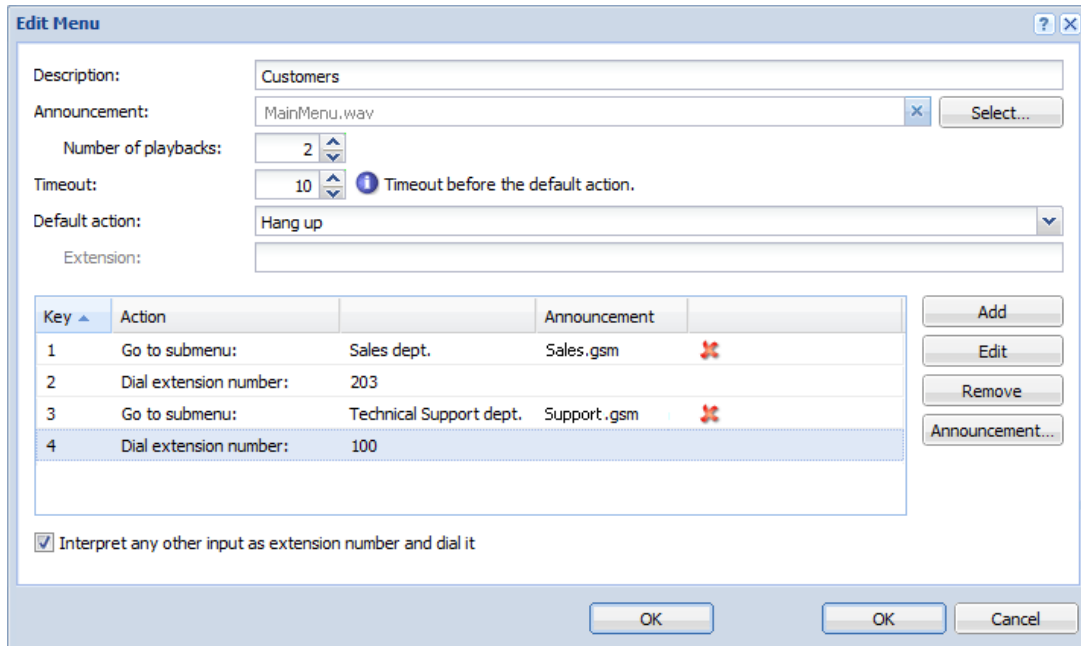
Edit Menu

?

Description: Customers

Announcement: MainMenu.wav Select...

Number of playbacks: 2

Timeout: 10 Timeout before the default action.

Default action: Hang up

Extension:

| Key | Action | | Announcement | |
|---|---|---|---|---|
| 1 | Go to submenu: | Sales dept. | Sales.gsm | |
| 2 | Dial extension number: | 203 | | |
| 3 | Go to submenu: | Technical Support dept. | Support.gsm | |
| 4 | Dial extension number: | 100 | | |

Add

Edit

Remove

Announcement...

Interpret any other input as extension number and dial it

OK

OK

Cancel